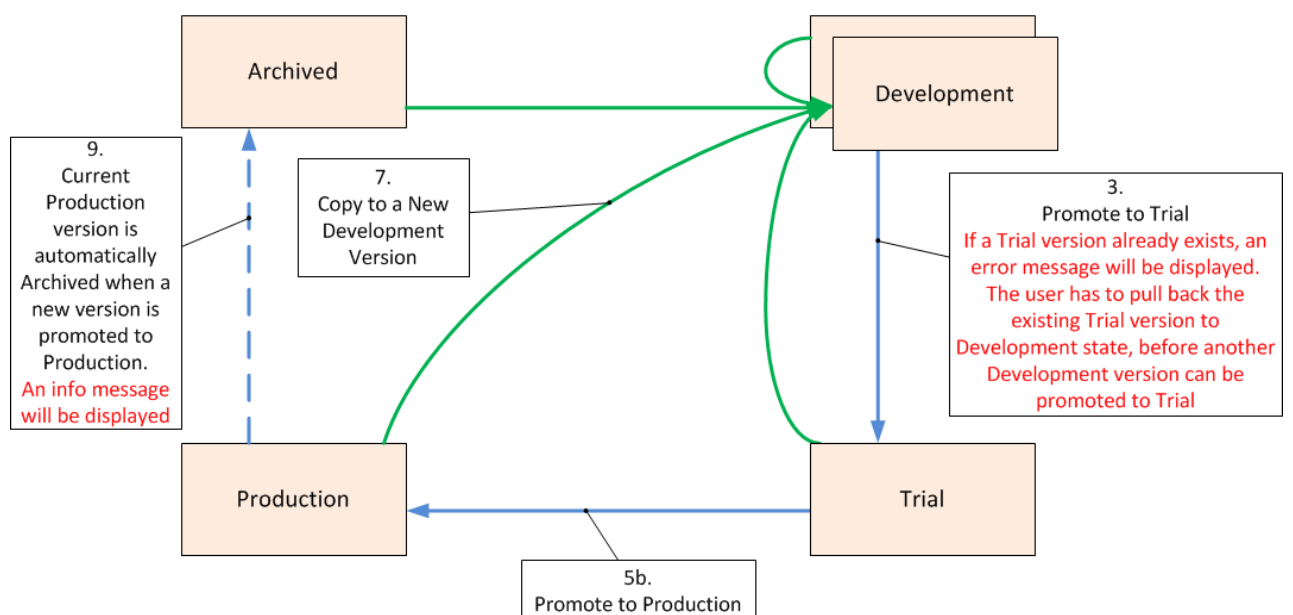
Archived

Development

9.
Current Production version is automatically Archived when a new version is promoted to Production.
An info message will be displayed

7.
Copy to a New Development Version

3.
Promote to Trial
If a Trial version already exists, an error message will be displayed. The user has to pull back the existing Trial version to Development state, before another Development version can be promoted to Trial

Production

Trial

5b.
Promote to Production